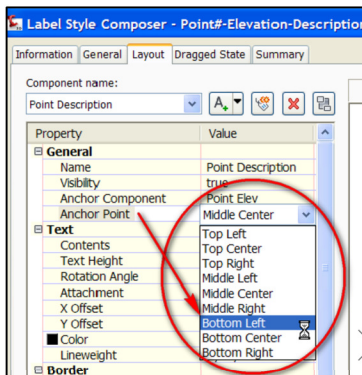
Label Style Composer - Point#-Elevation-Description

Information | General | Layout | Dragged State | Summary

Component name:

Point Description

| Property | Value |
|---|---|
| General | |
| Name | Point Description |
| Visibility | true |
| Anchor Component | Point Elev |
| Anchor Point | Middle Center |
| Text | |
| Contents | |
| Text Height | |
| Rotation Angle | |
| Attachment | |
| X Offset | |
| Y Offset | |
| Color | |
| Lineweight | |
| Border | |

Top Left
Top Center
Top Right
Middle Left
Middle Center
Middle Right
Bottom Left
Bottom Center
Bottom Right